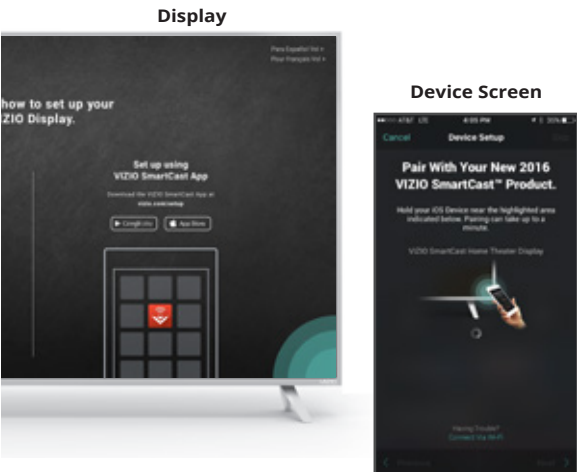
Display

Para Español Vol »
Pour Français Vol »

how to set up your
ZIO Display.

Set up using
VIZIO SmartCast App

Download the VIZIO SmartCast App at
vizio.com/setup

Google play
App Store

Device Screen

AT&T LTE 4:05 PM 30%

Cancel
Device Setup

Pair With Your New 2016 VIZIO SmartCast™ Product.

Hold your iOS Device near the highlighted area indicated below. Pairing can take up to a minute.

VIZIO SmartCast Home Theater Display

Having Trouble?
Connect Via Wi-Fi